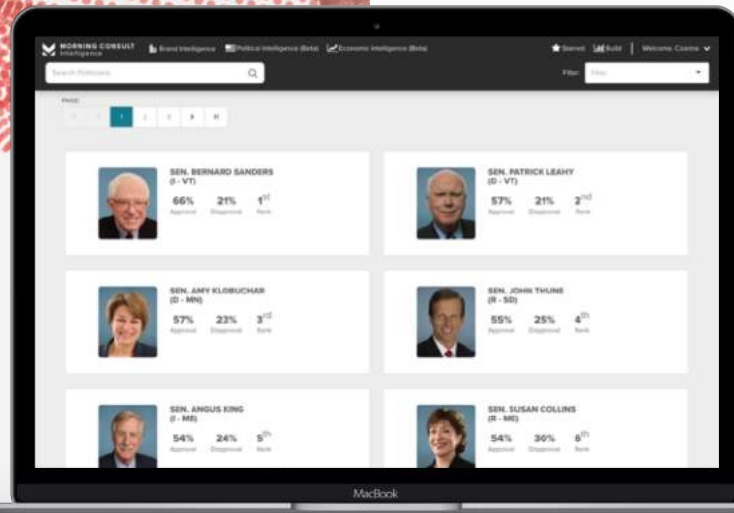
MORNING CONSULT Intelligence

Brand Intelligence

Political Intelligence (Beta)

Economic Intelligence (Beta)

Starred

Build

Welcome, Cosma

Search Politicians

Filter

Filter

PAGE

1

2

3

SEN. BERNARD SANDERS (I - VT)

66% Approval

21% Disapproval

1st Rank

SEN. PATRICK LEAHY (D - VT)

57% Approval

21% Disapproval

2nd Rank

SEN. AMY KLOBUCHAR (D - MN)

57% Approval

23% Disapproval

3rd Rank

SEN. JOHN THUNE (R - SD)

55% Approval

25% Disapproval

4th Rank

SEN. ANGUS KING (I - ME)

54% Approval

24% Disapproval

5th Rank

SEN. SUSAN COLLINS (R - ME)

54% Approval

30% Disapproval

6th Rank

MacBook